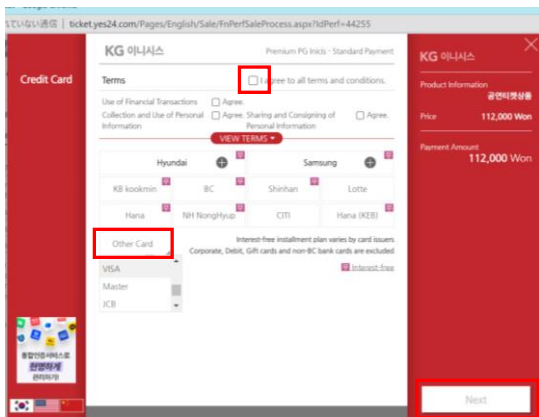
ていない通信 | ticket.yes24.com/Pages/English/Sale/FnPerfSaleProcess.aspx?IdPerf=44255

Credit Card

KG 이니시스

Premium PG Inicis · Standard Payment

Terms

I agree to all terms and conditions.

Use of Financial Transactions

Agree.

Collection and Use of Personal Information

Agree.

Sharing and Consigning of Personal Information

Agree.

VIEW TERMS

Hyundai

Samsung

KB kookmin

BC

Shinhan

Lotte

Hana

NH NongHyup

CITI

Hana (KEB)

Other Card

Interest-free installment plan varies by card issuers. Corporate, Debit, Gift cards and non-BC bank cards are excluded

Interest-free

VISA

Master

JCB

통합인증서비스로 안전하게 관리하기

KG 이니시스

Product Information

공연티켓상품

Price

112,000 Won

Payment Amount

112,000 Won

Next